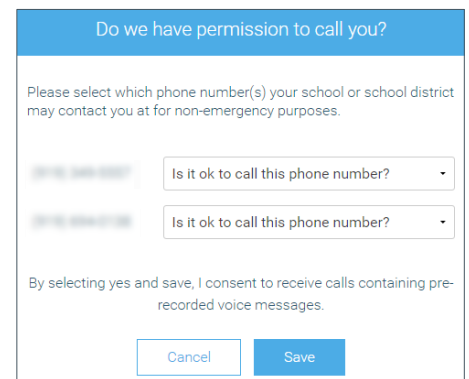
Do we have permission to call you?

Please select which phone number(s) your school or school district may contact you at for non-emergency purposes.

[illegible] Is it ok to call this phone number?

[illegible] Is it ok to call this phone number?

By selecting yes and save, I consent to receive calls containing prerecorded voice messages.

Cancel Save